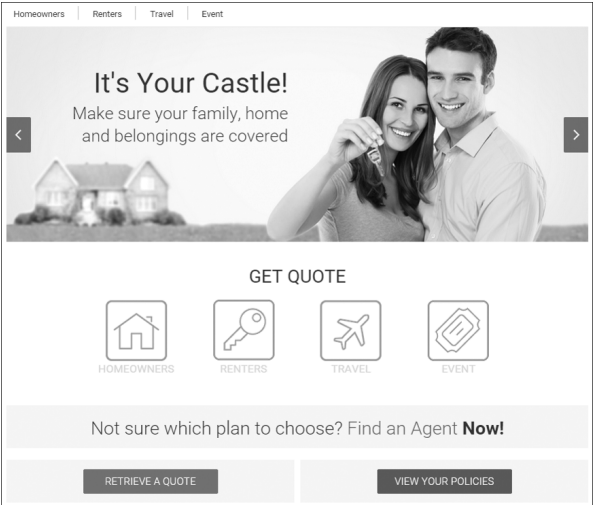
Homeowners | Renters | Travel | Event

It's Your Castle!
Make sure your family, home and belongings are covered

GET QUOTE

HOMEOWNERS
RENTERS
TRAVEL
EVENT

Not sure which plan to choose? Find an Agent **Now!**

RETRIEVE A QUOTE

VIEW YOUR POLICIES